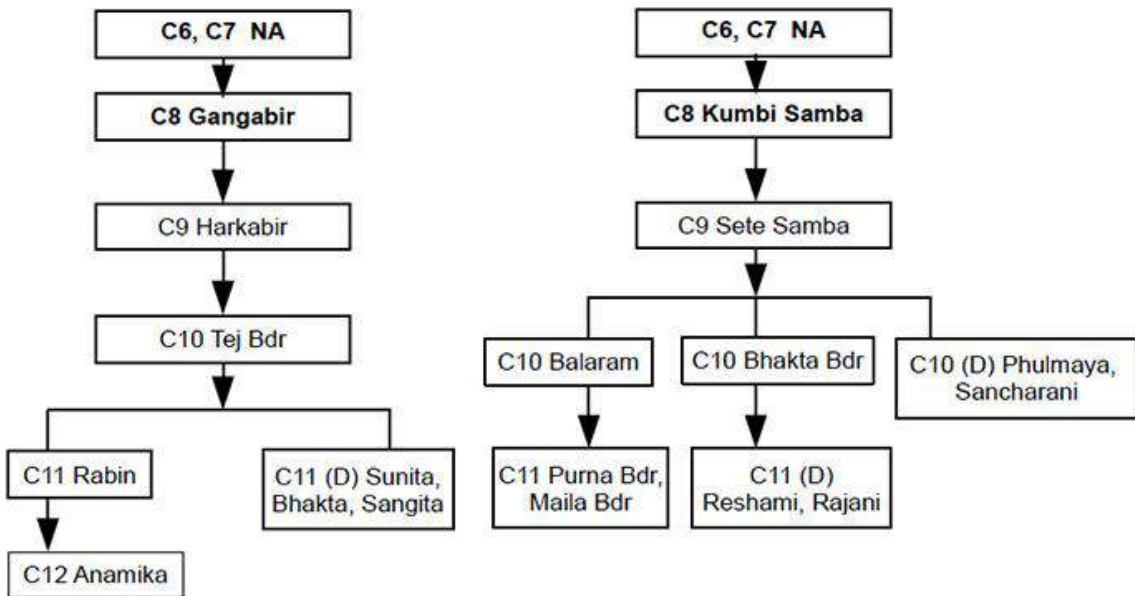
C6, C7 NA

C8 Gangabir

C9 Harkabir

C10 Tej Bdr

C11 Rabin

C11 (D) Sunita, Bhakta, Sangita

C12 Anamika

C6, C7 NA

C8 Kumbi Samba

C9 Sete Samba

C10 Balaram

C10 Bhakta Bdr

C10 (D) Phulmaya, Sancharani

C11 Purna Bdr, Maila Bdr

C11 (D) Reshami, Rajani